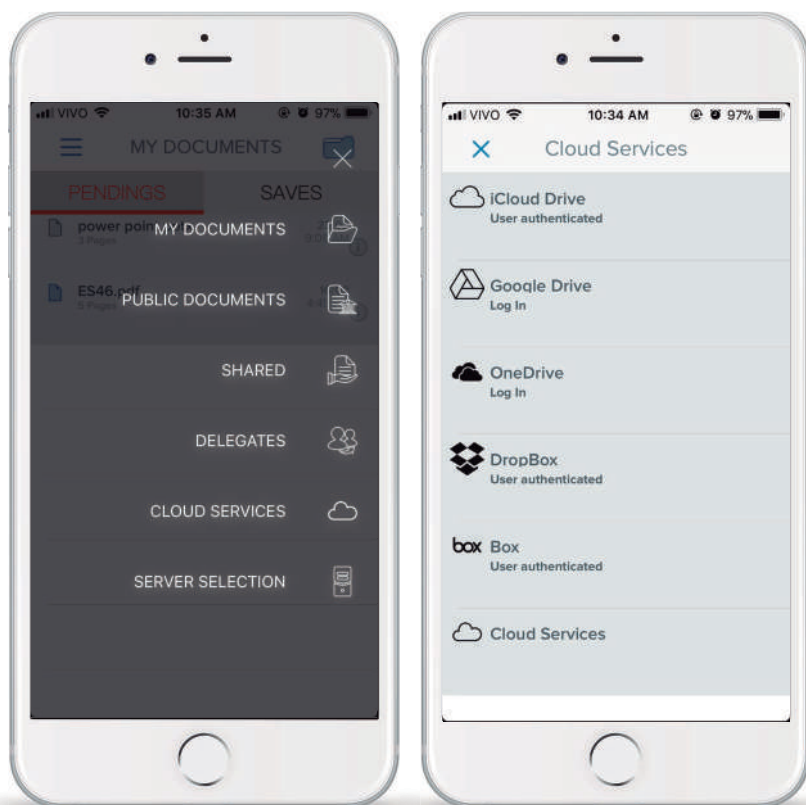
VIVO 10:35 AM 97%

MY DOCUMENTS

PENDINGS SAVES

power point
3 Pages

ES46.pdf
5 Pages

MY DOCUMENTS

PUBLIC DOCUMENTS

SHARED

DELEGATES

CLOUD SERVICES

SERVER SELECTION

VIVO 10:34 AM 97%

Cloud Services

iCloud Drive
User authenticated

Google Drive
Log In

OneDrive
Log In

DropBox
User authenticated

box Box
User authenticated

Cloud Services